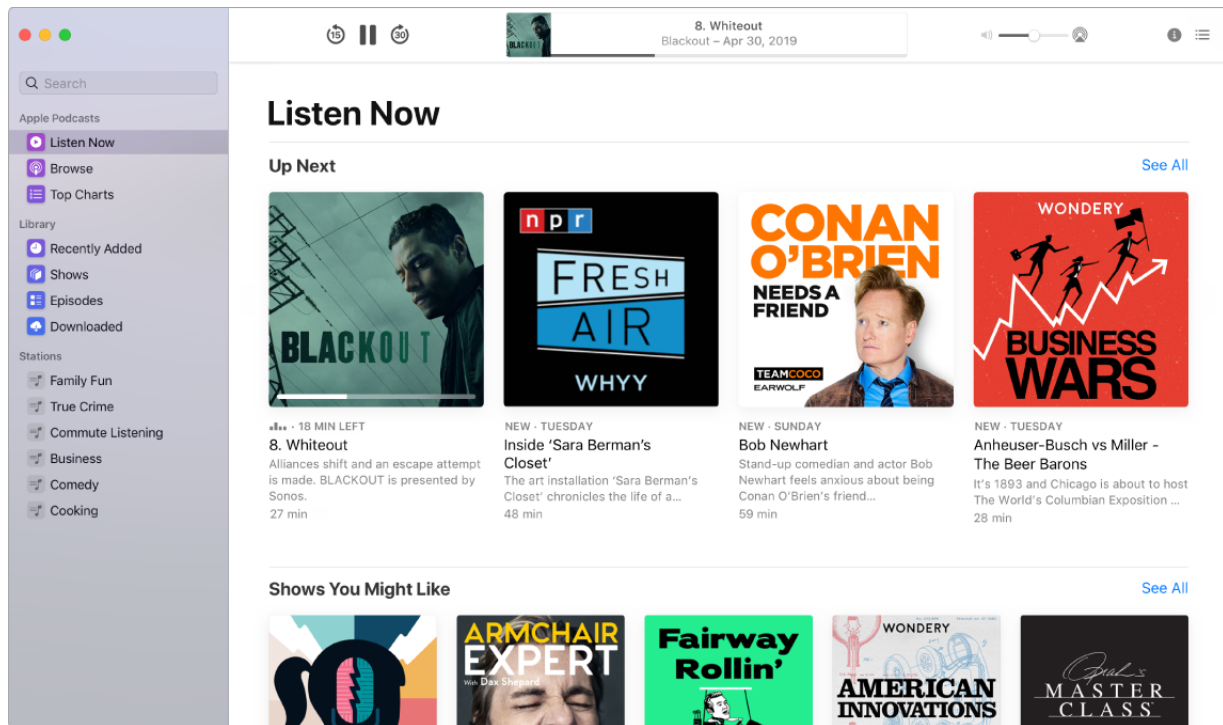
Search

Apple Podcasts
Listen Now
Browse
Top Charts

Library
Recently Added
Shows
Episodes
Downloaded

Stations
Family Fun
True Crime
Commute Listening
Business
Comedy
Cooking

15 30

8. Whiteout
Blackout – Apr 30, 2019

Listen Now

Up Next
See All

BLACKOUT

npr
FRESH AIR
WHYY

CONAN O'BRIEN NEEDS A FRIEND
TEAMCOCO
EARWOLF

WONDERY
BUSINESS WARS

· 18 MIN LEFT
8. Whiteout
Alliances shift and an escape attempt is made. BLACKOUT is presented by Sonos.
27 min

NEW · TUESDAY
Inside 'Sara Berman's Closet'
The art installation 'Sara Berman's Closet' chronicles the life of a...
48 min

NEW · SUNDAY
Bob Newhart
Stand-up comedian and actor Bob Newhart feels anxious about being Conan O'Brien's friend...
59 min

NEW · TUESDAY
Anheuser-Busch vs Miller - The Beer Barons
It's 1893 and Chicago is about to host The World's Columbian Exposition ...
28 min

Shows You Might Like
See All

ARMCHAIR EXPERT
With Dax Shepard

Fairway Rollin'

WONDERY
AMERICAN INNOVATIONS

Oprah's
MASTER CLASS